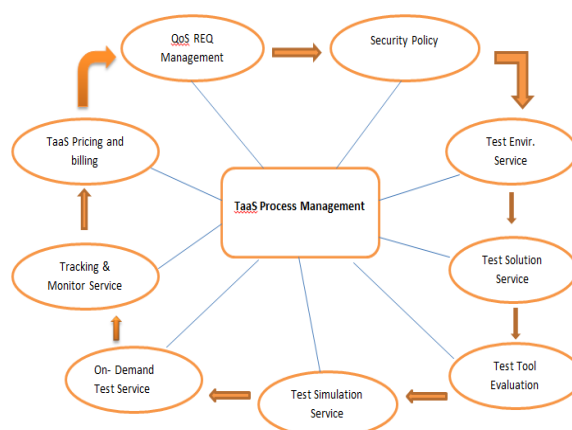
QoS REQ Management

Security Policy

Test Envir. Service

Test Solution Service

Test Tool Evaluation

Test Simulation Service

On- Demand Test Service

Tracking & Monitor Service

TaaS Pricing and billing

TaaS Process Management